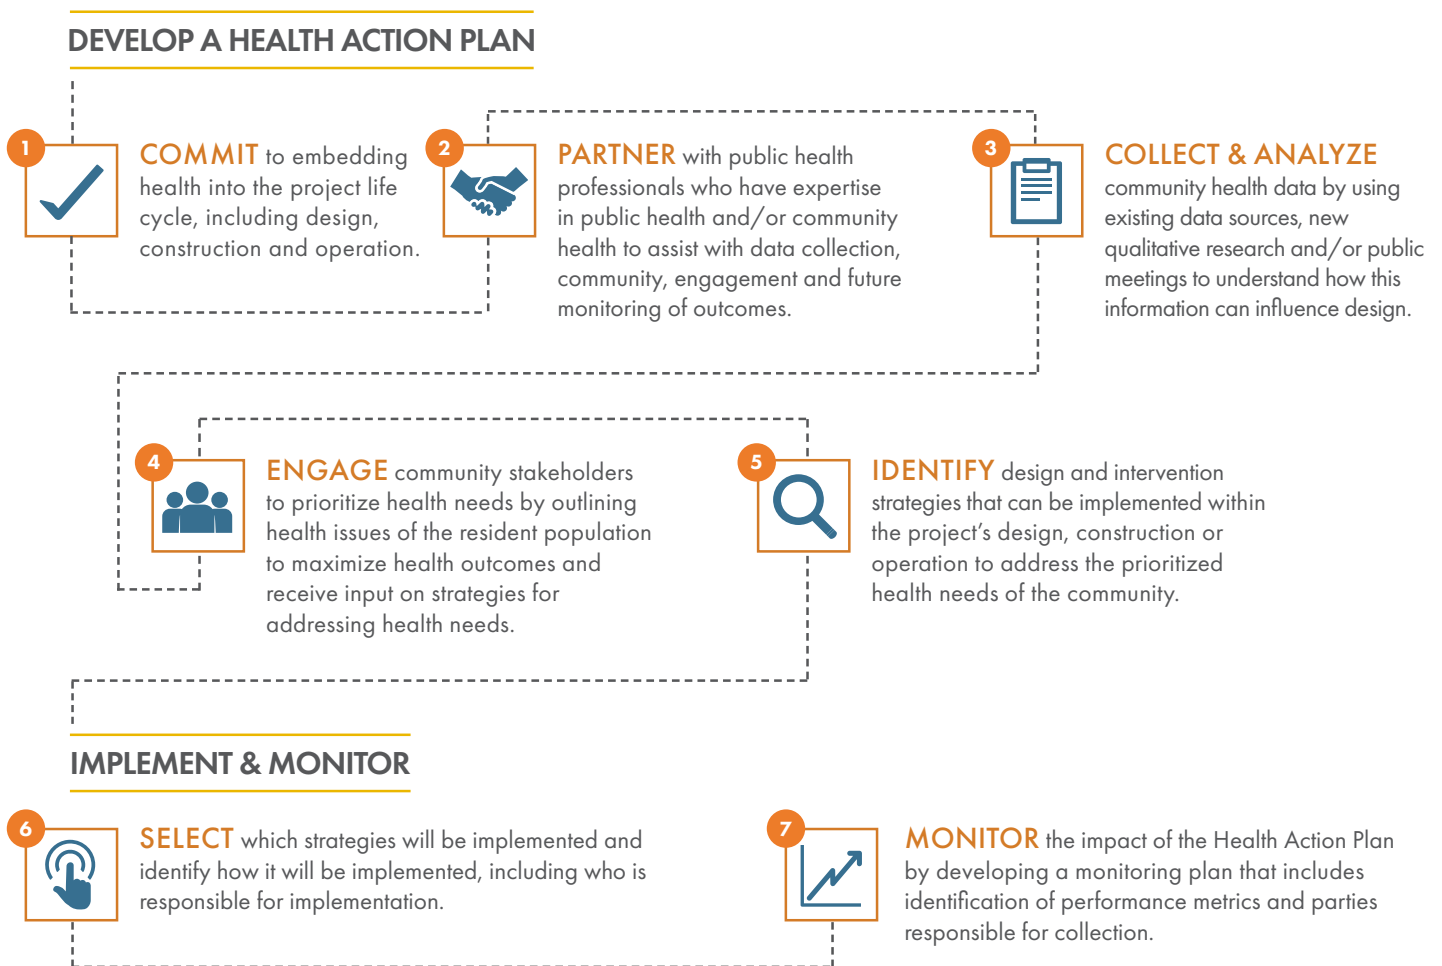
DEVELOP A HEALTH ACTION PLAN

1

COMMIT to embedding health into the project life cycle, including design, construction and operation.

2

PARTNER with public health professionals who have expertise in public health and/or community health to assist with data collection, community, engagement and future monitoring of outcomes.

3

COLLECT & ANALYZE community health data by using existing data sources, new qualitative research and/or public meetings to understand how this information can influence design.

4

ENGAGE community stakeholders to prioritize health needs by outlining health issues of the resident population to maximize health outcomes and receive input on strategies for addressing health needs.

5

IDENTIFY design and intervention strategies that can be implemented within the project's design, construction or operation to address the prioritized health needs of the community.

IMPLEMENT & MONITOR

6

SELECT which strategies will be implemented and identify how it will be implemented, including who is responsible for implementation.

7

MONITOR the impact of the Health Action Plan by developing a monitoring plan that includes identification of performance metrics and parties responsible for collection.